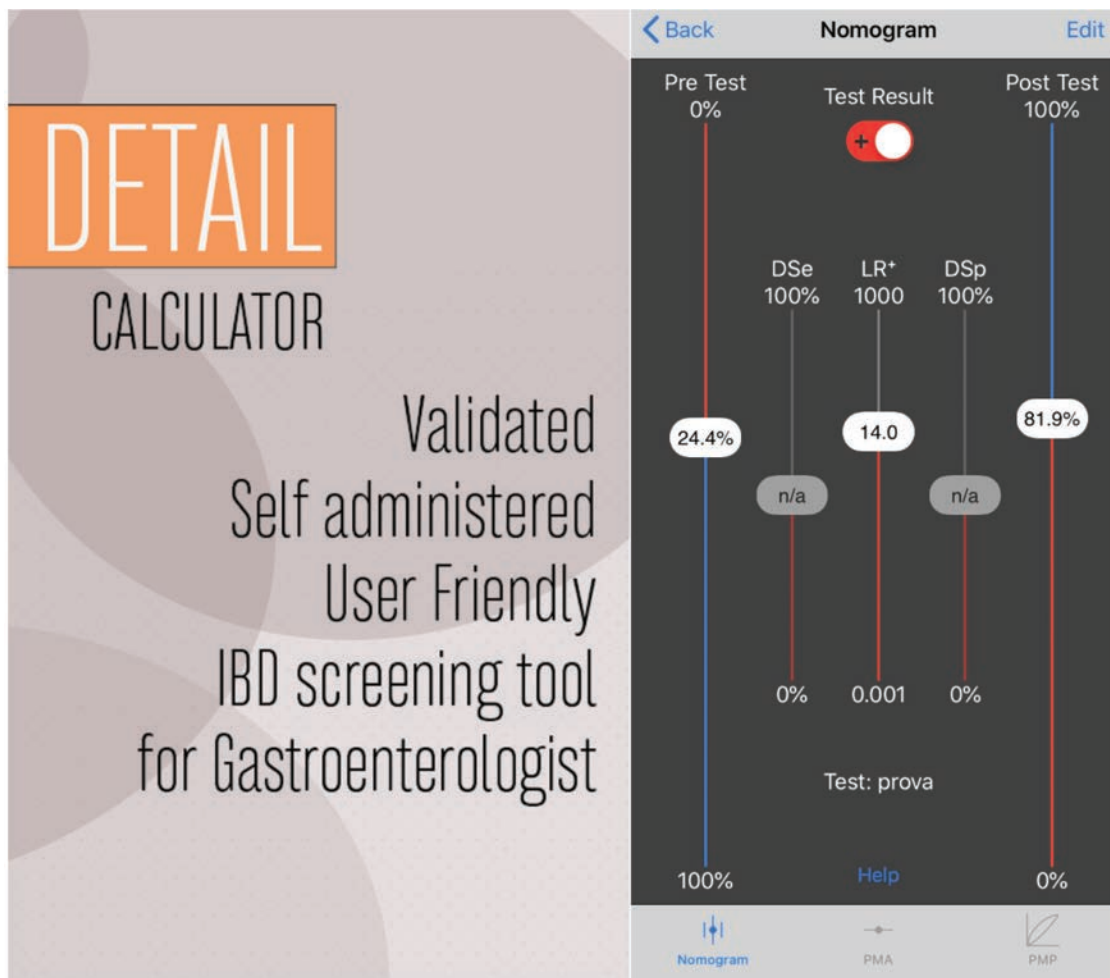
DETAIL
CALCULATOR

Validated
Self administered
User Friendly
IBD screening tool
for Gastroenterologist

Back Nomogram Edit

Pre Test
0%

Test Result
+

Post Test
100%

DSe
100%

LR$^+$
1000

DSp
100%

24.4%

14.0

81.9%

n/a

n/a

0%

0.001

0%

Test: prova

100%

Help

0%

Nomogram PMA PMP